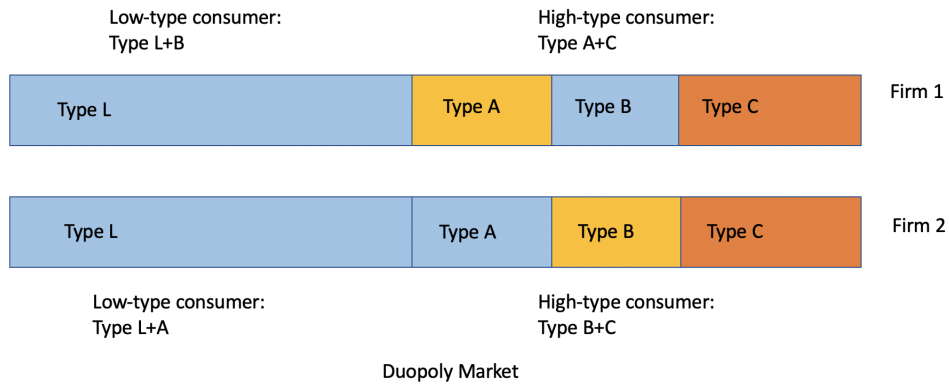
Low-type consumer:
Type L+B

High-type consumer:
Type A+C

| Type L | Type A | Type B | Type C |
|---|---|---|---|

Firm 1

| Type L | Type A | Type B | Type C |
|---|---|---|---|

Firm 2

Low-type consumer:
Type L+A

High-type consumer:
Type B+C

Duopoly Market